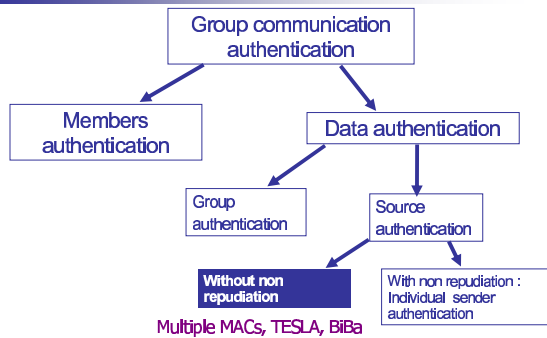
Group communication authentication

Members authentication

Data authentication

Group authentication

Source authentication

Without non repudiation

With non repudiation : Individual sender authentication

Multiple MACs, TESLA, BiBa